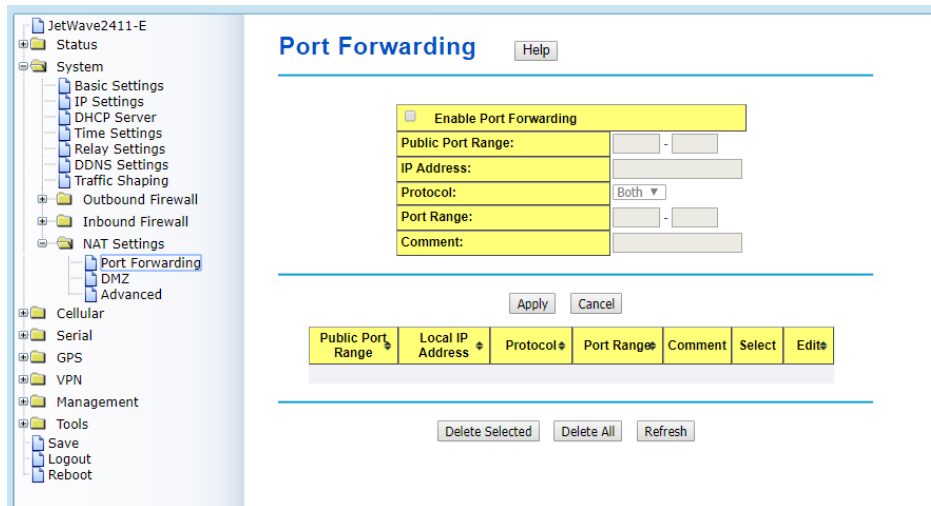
JetWave2411-E
Status
System
Basic Settings
IP Settings
DHCP Server
Time Settings
Relay Settings
DDNS Settings
Traffic Shaping
Outbound Firewall
Inbound Firewall
NAT Settings
Port Forwarding
DMZ
Advanced
Cellular
Serial
GPS
VPN
Management
Tools
Save
Logout
Reboot

Port Forwarding Help

Enable Port Forwarding

| | |
|---|---|
| Public Port Range: | - |
| IP Address: | |
| Protocol: | Both ▼ |
| Port Range: | - |
| Comment: | |

Apply Cancel

| Public Port Range | Local IP Address | Protocol | Port Range | Comment | Select | Edit |
|---|---|---|---|---|---|---|

Delete Selected Delete All Refresh